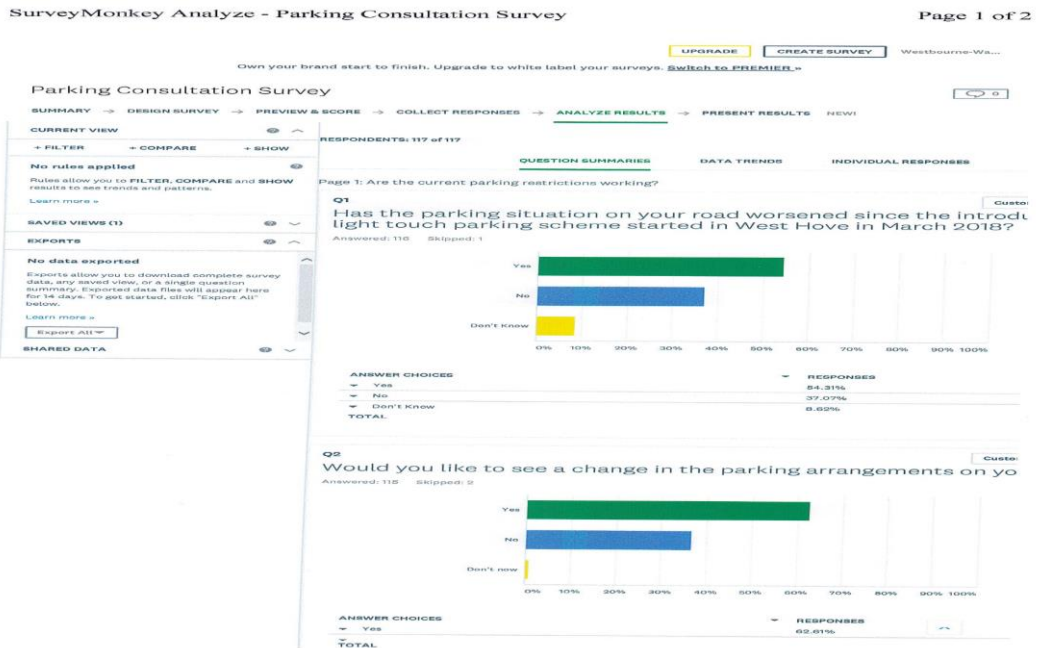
SurveyMonkey Analyze - Parking Consultation Survey

Page 1 of 2

UPGRADE CREATE SURVEY Westbourne-Wa...

Own your brand start to finish. Upgrade to white label your surveys. Switch to PREMIER »

Parking Consultation Survey

SUMMARY → DESIGN SURVEY → PREVIEW & SCORE → COLLECT RESPONSES → ANALYZE RESULTS → PRESENT RESULTS NEW!

CURRENT VIEW

+ FILTER + COMPARE + SHOW

No rules applied

Rules allow you to FILTER, COMPARE and SHOW results to see trends and patterns.

Learn more »

SAVED VIEWS (1)

EXPORTS

No data exported

Exports allow you to download complete survey data, any saved view, or a single question summary. Exported data files will appear here for 14 days. To get started, click "Export All" below.

Learn more »

Export All

SHARED DATA

RESPONDENTS: 117 of 117

QUESTION SUMMARIES DATA TRENDS INDIVIDUAL RESPONSES

Page 1: Are the current parking restrictions working?

Q1

Custo

Has the parking situation on your road worsened since the introdu light touch parking scheme started in West Hove in March 2018?

Answered: 116 Skipped: 1

Yes

No

Don't Know

0% 10% 20% 30% 40% 50% 60% 70% 80% 90% 100%

| ANSWER CHOICES | RESPONSES |
|---|---|
| Yes | 54.31% |
| No | 37.07% |
| Don't Know | 8.62% |
| TOTAL | |

Q2

Custo

Would you like to see a change in the parking arrangements on yo

Answered: 115 Skipped: 2

Yes

No

Don't now

0% 10% 20% 30% 40% 50% 60% 70% 80% 90% 100%

| ANSWER CHOICES | RESPONSES |
|---|---|
| Yes | 62.61% |
| TOTAL | |